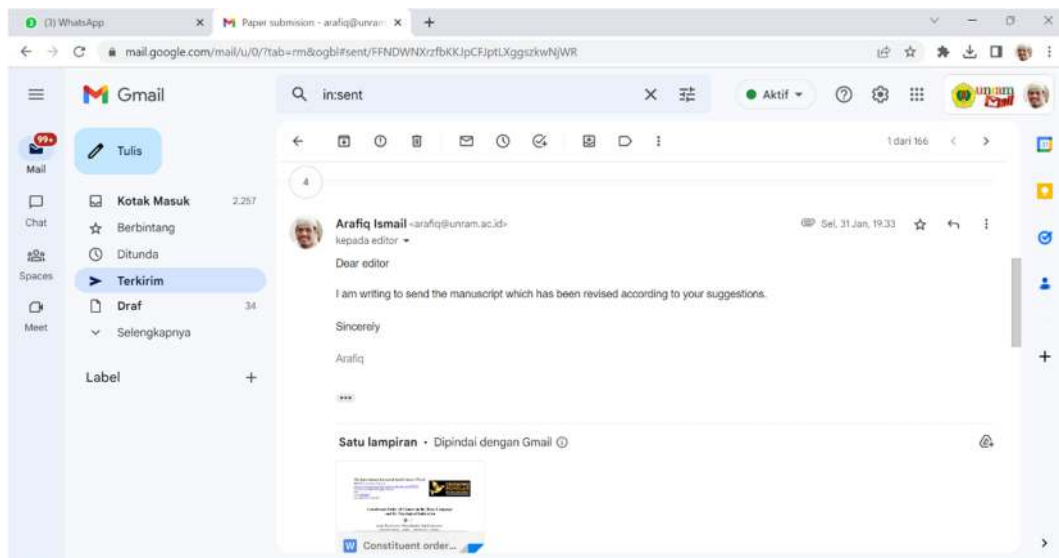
(3) WhatsApp
Paper submision - arafiq@unram
mail.google.com/mail/u/0/?tab=rm&ogbl#sent/FFNDWNXrzfbKKJpCFJptLXggszkwNjWR
Gmail
in:sent
Aktif
Mail 99+
Chat
Spaces
Meet
Tulis
Kotak Masuk 2.257
Berbintang
Ditunda
Terkirim
Draf 34
Selengkapnya
Label
1 dari 166
4
Arafiq Ismail <arafiq@unram.ac.id>
kepada editor
Sel, 31 Jan, 19.33
Dear editor

I am writing to send the manuscript which has been revised according to your suggestions.

Sincerely

Arafiq

Satu lampiran • Dipindai dengan Gmail
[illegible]
Constituent order...